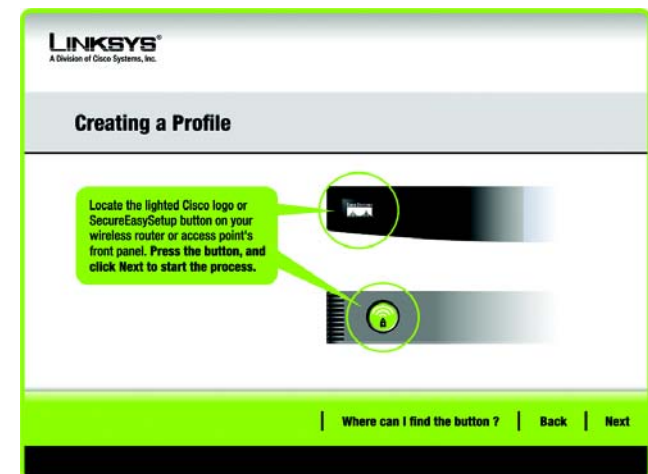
LINKSYS®
A Division of Cisco Systems, Inc.

Creating a Profile

Locate the lighted Cisco logo or SecureEasySetup button on your wireless router or access point's front panel. Press the button, and click Next to start the process.

Where can I find the button ? | Back | Next